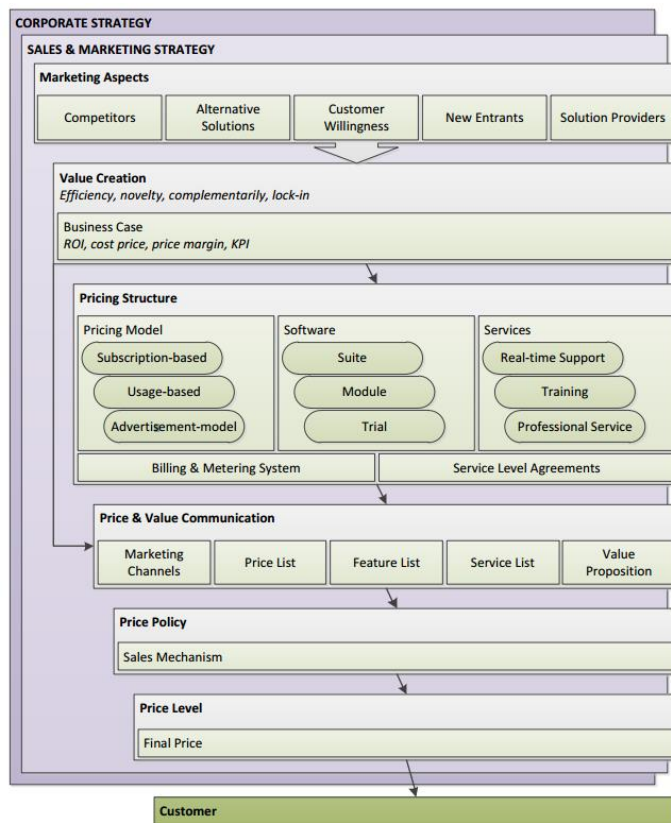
CORPORATE STRATEGY

SALES & MARKETING STRATEGY

Marketing Aspects

Competitors | Alternative Solutions | Customer Willingness | New Entrants | Solution Providers

Value Creation
Efficiency, novelty, complementarily, lock-in

Business Case
ROI, cost price, price margin, KPI

Pricing Structure

Pricing Model
Subscription-based
Usage-based
Advertisement-model

Software
Suite
Module
Trial

Services
Real-time Support
Training
Professional Service

Billing & Metering System

Service Level Agreements

Price & Value Communication

Marketing Channels | Price List | Feature List | Service List | Value Proposition

Price Policy

Sales Mechanism

Price Level

Final Price

Customer